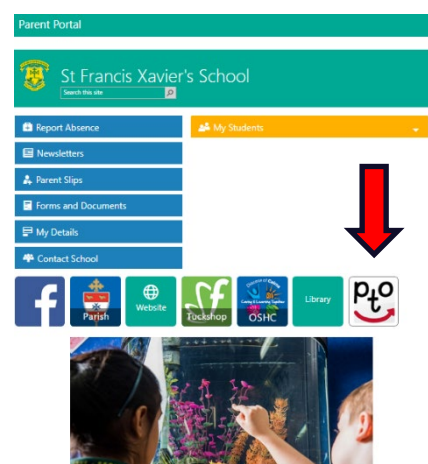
Parent Portal

St Francis Xavier's School

Search this site

Report Absence

Newsletters

Parent Slips

Forms and Documents

My Details

Contact School

My Students

f

Parish

Website

Tuckshop

OSHC

Library

pto